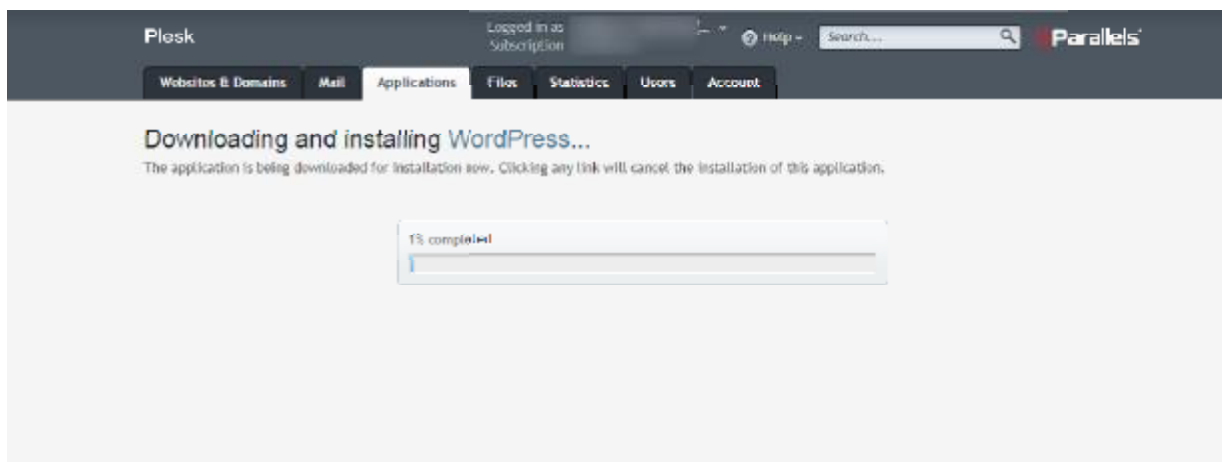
Plesk

Logged in as
Subscription

Help

Search...

Parallels

Websites & Domains
Mail
Applications
Files
Statistics
Users
Account

Downloading and installing WordPress...

The application is being downloaded for installation now. Clicking any link will cancel the installation of this application.

1% completed